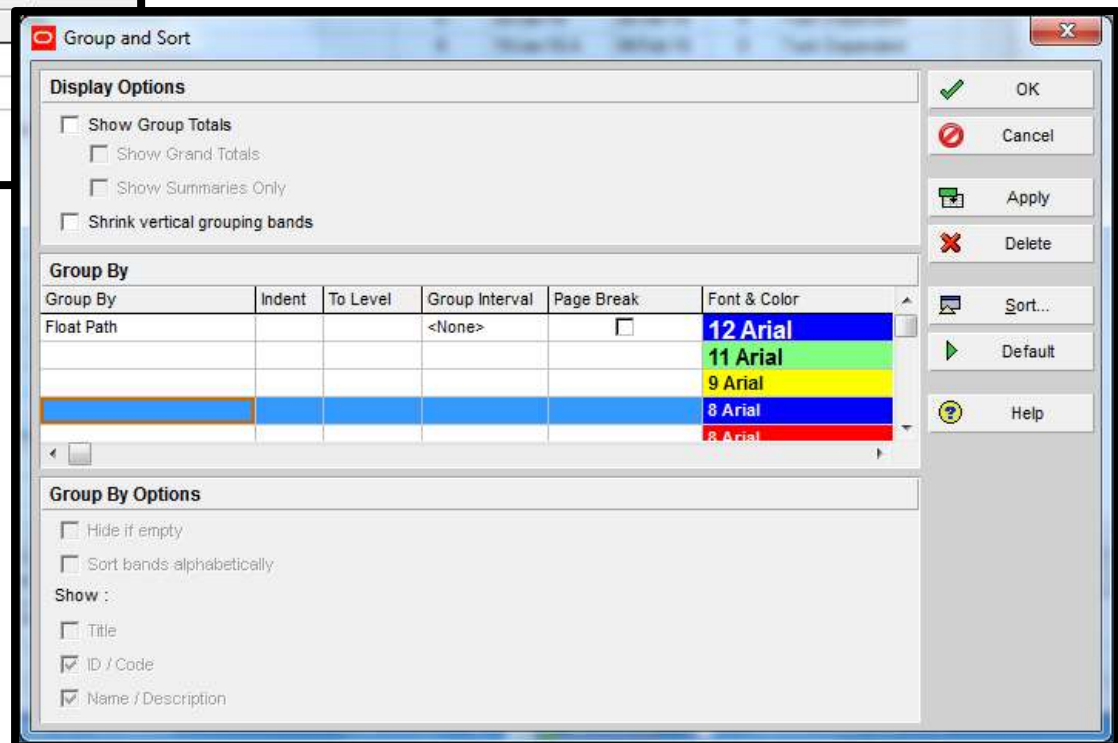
Group and Sort

Display Options

Show Group Totals

Show Grand Totals

Show Summaries Only

Shrink vertical grouping bands

Group By

| Group By | Indent | To Level | Group Interval | Page Break | Font & Color |
|---|---|---|---|---|---|
| Float Path | | | <None> | | 12 Arial |
| | | | | | 11 Arial |
| | | | | | 9 Arial |
| | | | | | 8 Arial |
| | | | | | 8 Arial |

Group By Options

Hide if empty

Sort bands alphabetically

Show :

Title

ID / Code

Name / Description

OK

Cancel

Apply

Delete

Sort...

Default

Help